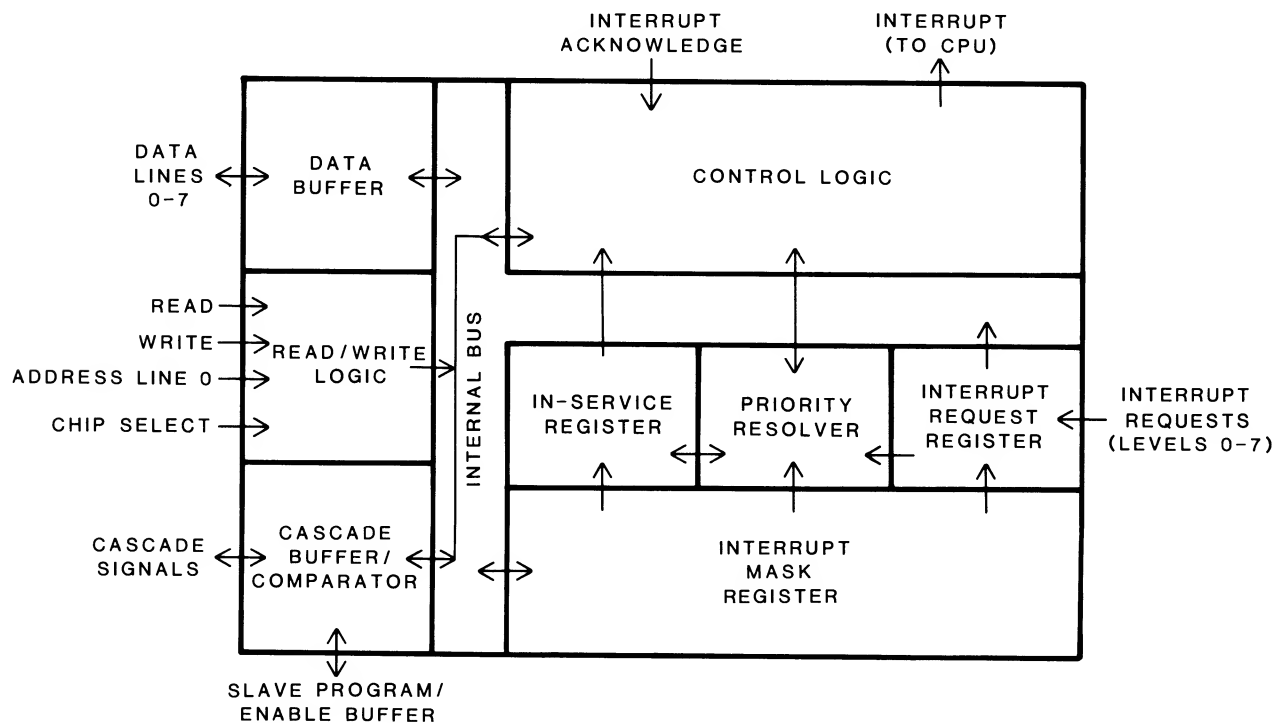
INTERRUPT ACKNOWLEDGE

INTERRUPT (TO CPU)

DATA LINES 0-7

DATA BUFFER

CONTROL LOGIC

READ

WRITE

ADDRESS LINE 0

CHIP SELECT

READ/WRITE LOGIC

INTERNAL BUS

IN-SERVICE REGISTER

PRIORITY RESOLVER

INTERRUPT REQUEST REGISTER

INTERRUPT REQUESTS (LEVELS 0-7)

CASCADE SIGNALS

CASCADE BUFFER/ COMPARATOR

INTERRUPT MASK REGISTER

SLAVE PROGRAM/ ENABLE BUFFER